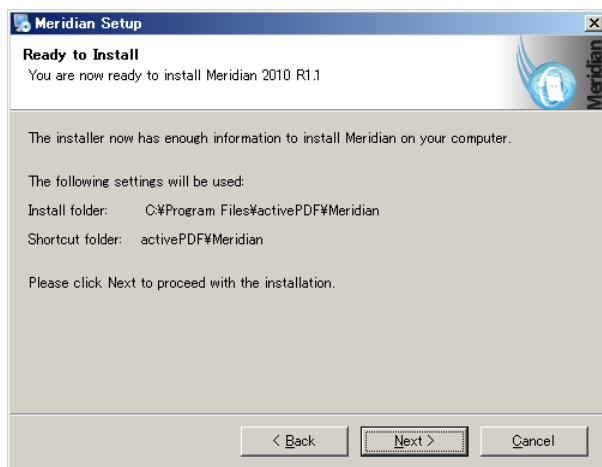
Meridian Setup

Ready to Install
You are now ready to install Meridian 2010 R1.1

Meridian

The installer now has enough information to install Meridian on your computer.

The following settings will be used:

Install folder: C:¥Program Files¥activePDF¥Meridian

Shortcut folder: activePDF¥Meridian

Please click Next to proceed with the installation.

< Back Next > Cancel